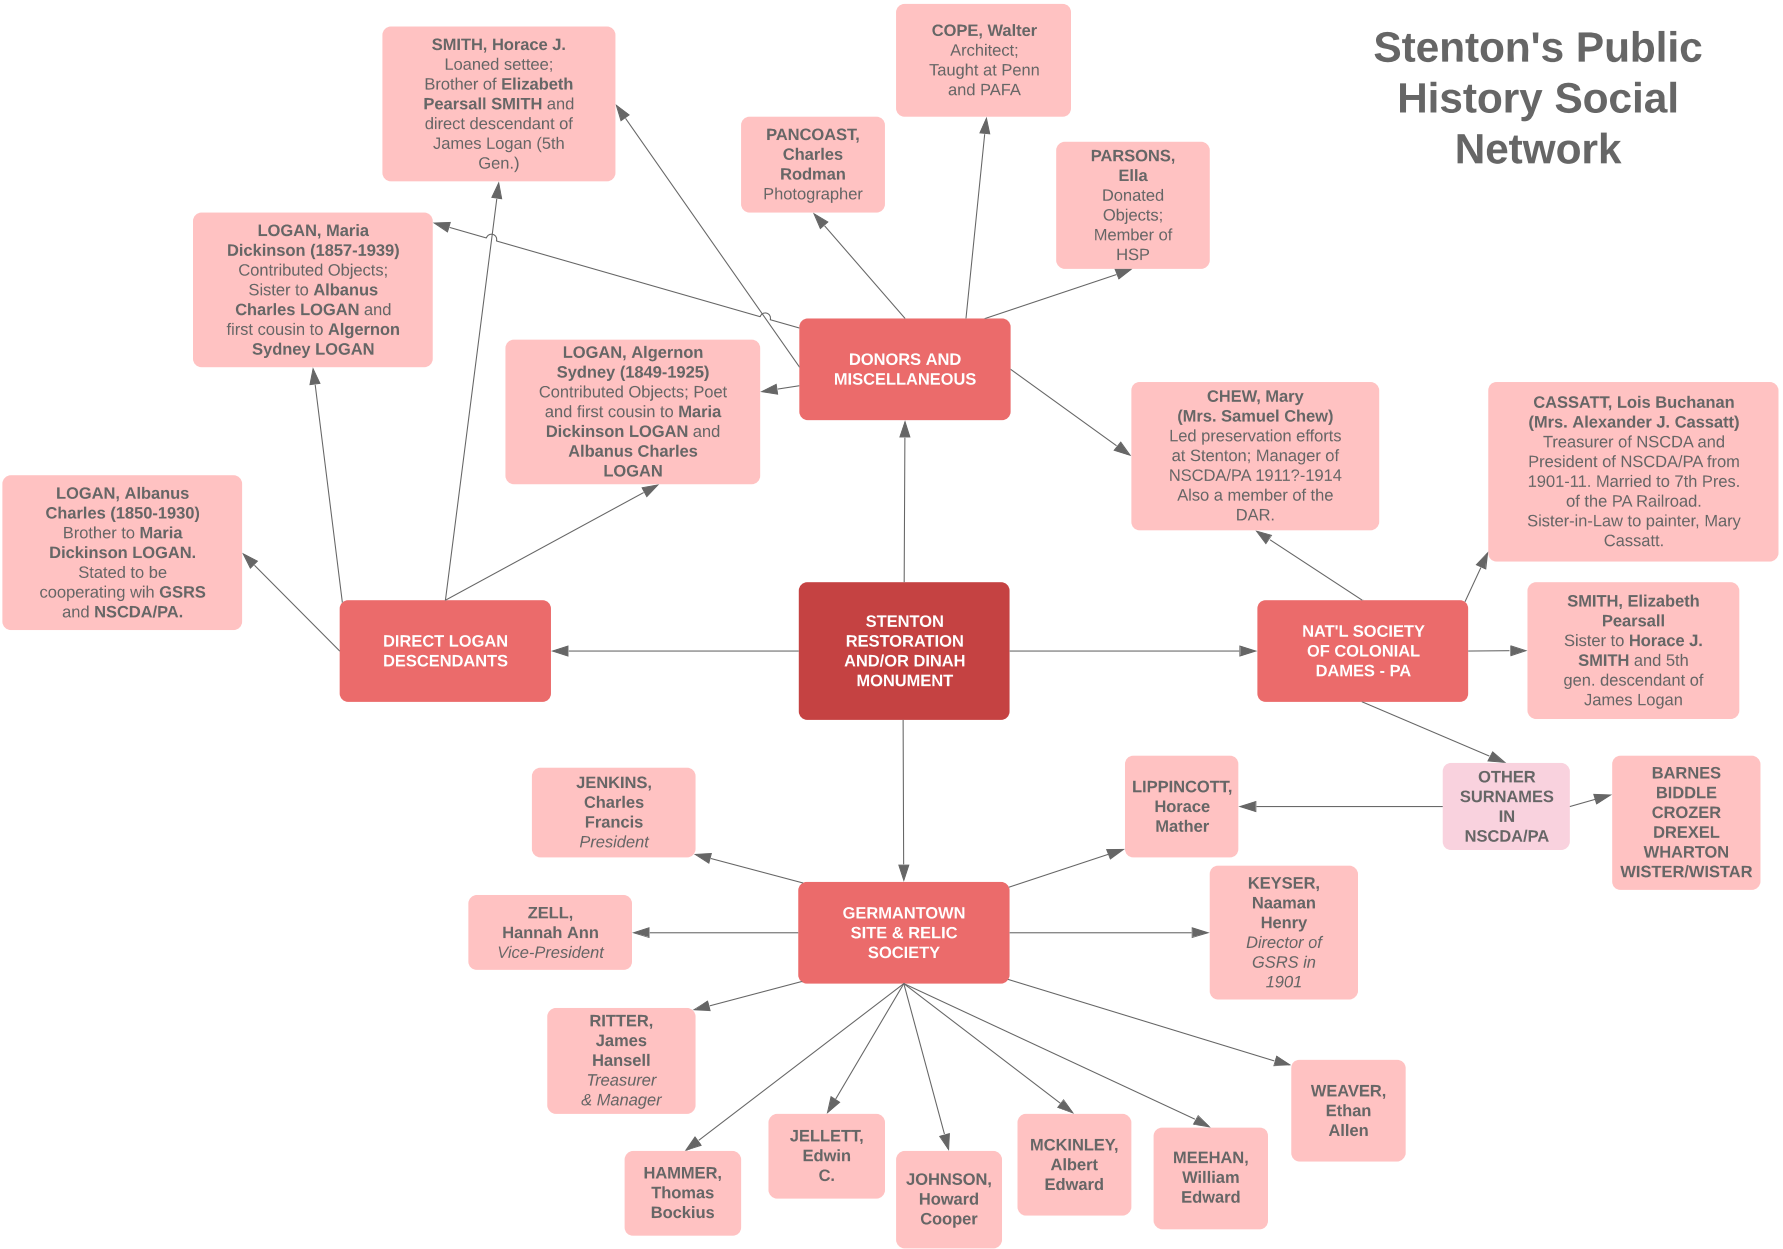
Stenton's Public History Social Network

STENTON RESTORATION AND/OR DINAH MONUMENT

DONORS AND MISCELLANEOUS

SMITH, Horace J. Loaned settee; Brother of Elizabeth Pearsall SMITH and direct descendant of James Logan (5th Gen.)

PANCOAST, Charles Rodman Photographer

COPE, Walter Architect; Taught at Penn and PAFA

PARSONS, Ella Donated Objects; Member of HSP

LOGAN, Maria Dickinson (1857-1939) Contributed Objects; Sister to Albanus Charles LOGAN and first cousin to Algernon Sydney LOGAN

LOGAN, Algernon Sydney (1849-1925) Contributed Objects; Poet and first cousin to Maria Dickinson LOGAN and Albanus Charles LOGAN

CHEW, Mary (Mrs. Samuel Chew) Led preservation efforts at Stenton; Manager of NSCDA/PA 1911?-1914 Also a member of the DAR.

CASSATT, Lois Buchanan (Mrs. Alexander J. Cassatt) Treasurer of NSCDA and President of NSCDA/PA from 1901-11. Married to 7th Pres. of the PA Railroad. Sister-in-Law to painter, Mary Cassatt.

LOGAN, Albanus Charles (1850-1930) Brother to Maria Dickinson LOGAN. Stated to be cooperating wih GSRS and NSCDA/PA.

DIRECT LOGAN DESCENDANTS

NAT'L SOCIETY OF COLONIAL DAMES - PA

SMITH, Elizabeth Pearsall Sister to Horace J. SMITH and 5th gen. descendant of James Logan

JENKINS, Charles Francis President

LIPPINCOTT, Horace Mather

OTHER SURNAMES IN NSCDA/PA

BARNES BIDDLE CROZER DREXEL WHARTON WISTER/WISTAR

ZELL, Hannah Ann Vice-President

GERMANTOWN SITE & RELIC SOCIETY

KEYSER, Naaman Henry Director of GSRS in 1901

RITTER, James Hansell Treasurer & Manager

WEAVER, Ethan Allen

JELLETT, Edwin C.

MCKINLEY, Albert Edward

MEEHAN, William Edward

HAMMER, Thomas Bockius

JOHNSON, Howard Cooper